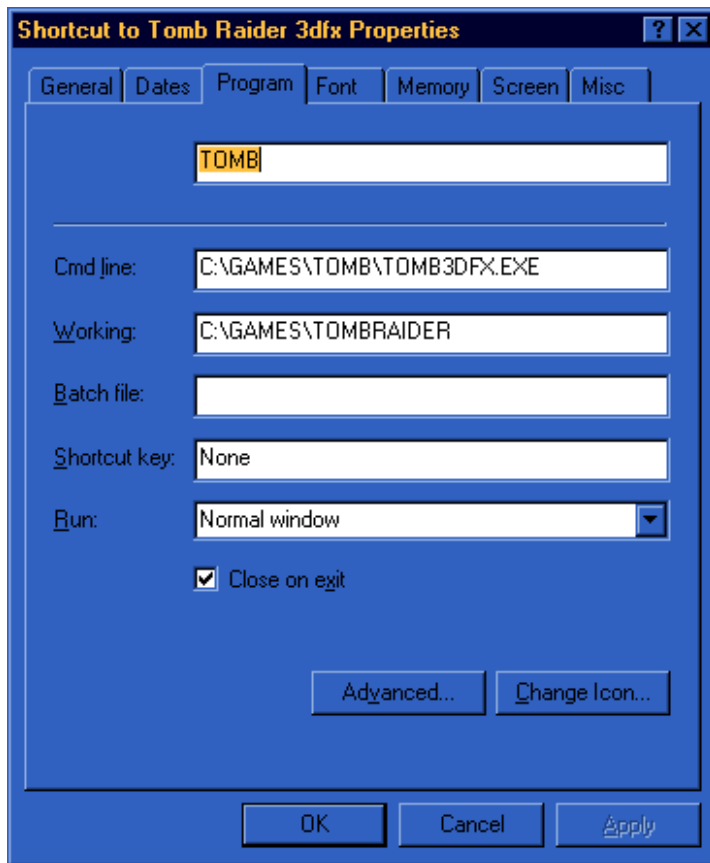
Shortcut to Tomb Raider 3dfx Properties

?

X

General | Dates | Program | Font | Memory | Screen | Misc

TOMB

Cmd line: C:\GAMES\TOMB\TOMB3DFX.EXE

Working: C:\GAMES\TOMBRAIDER

Batch file:

Shortcut key: None

Run: Normal window

Close on exit

Advanced...

Change Icon...

OK

Cancel

Apply